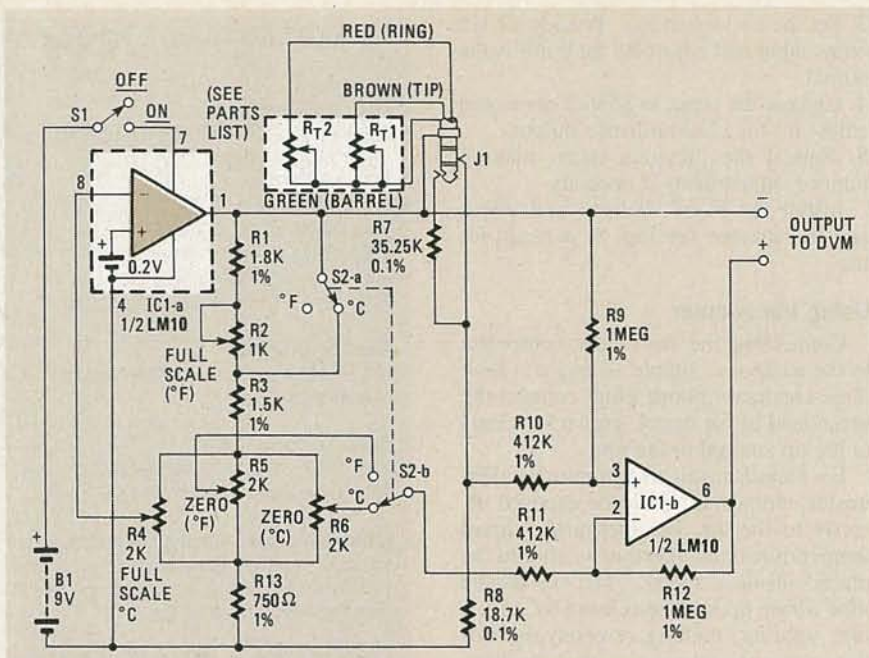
RED (RING)

BROWN (TIP)

OFF

S1

ON

(SEE PARTS LIST)

7

8

1

$R_T2$

$R_T1$

J1

GREEN (BARREL)

R7
35.25K
0.1%

OUTPUT TO DVM

0.2V

4

IC1-a
1/2 LM10

R1
1.8K
1%

S2-a

°F

°C

R2
1K

FULL SCALE (°F)

R3
1.5K
1%

R9
1MEG
1%

R10
412K
1%

3

6

2

IC1-b

R11
412K
1%

1/2 LM10

°F

°C

S2-b

R5
2K

ZERO (°F)

ZERO (°C)

R6
2K

R4
2K

FULL SCALE
°C

B1
9V

R13
750Ω
1%

R8
18.7K
0.1%

R12
1MEG
1%